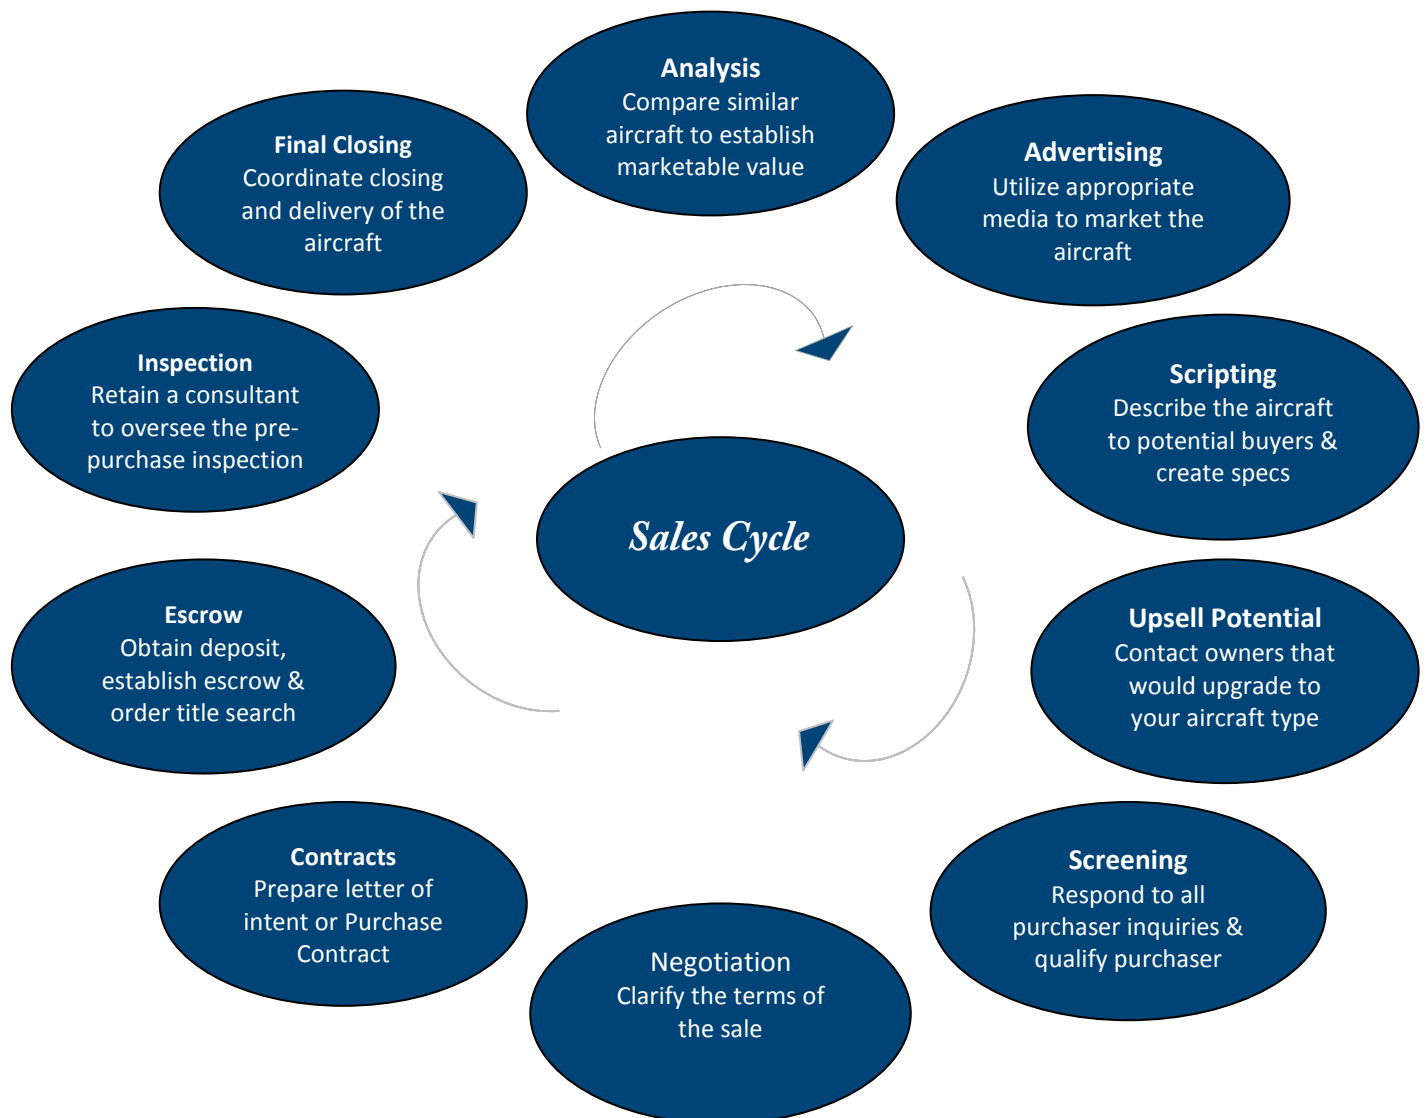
Sales Cycle

Analysis
Compare similar aircraft to establish marketable value

Advertising
Utilize appropriate media to market the aircraft

Scripting
Describe the aircraft to potential buyers & create specs

Upsell Potential
Contact owners that would upgrade to your aircraft type

Screening
Respond to all purchaser inquiries & qualify purchaser

Negotiation
Clarify the terms of the sale

Contracts
Prepare letter of intent or Purchase Contract

Escrow
Obtain deposit, establish escrow & order title search

Inspection
Retain a consultant to oversee the pre-purchase inspection

Final Closing
Coordinate closing and delivery of the aircraft